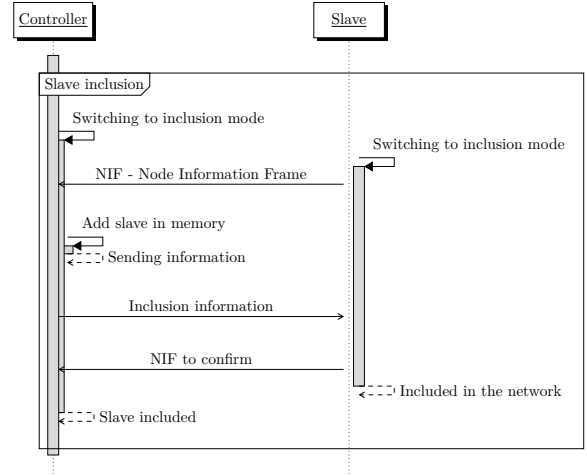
Controller

Slave

Slave inclusion

Switching to inclusion mode

Switching to inclusion mode

NIF - Node Information Frame

Add slave in memory

Sending information

Inclusion information

NIF to confirm

Included in the network

Slave included